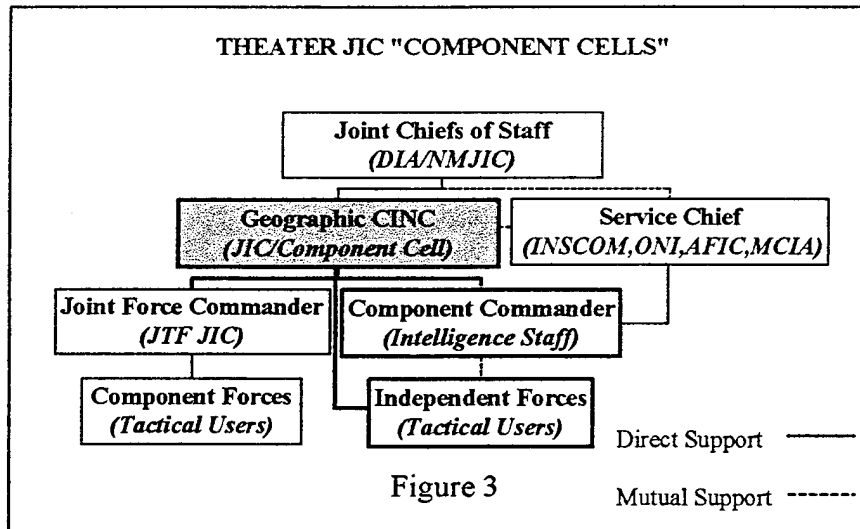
THEATER JIC "COMPONENT CELLS"

Joint Chiefs of Staff
(DIA/NMJIC)

Geographic CINC
(JIC/Component Cell)

Service Chief
(INSCOM,ONI,AFIC,MCIA)

Joint Force Commander
(JTF JIC)

Component Commander
(Intelligence Staff)

Component Forces
(Tactical Users)

Independent Forces
(Tactical Users)

Direct Support

Figure 3

Mutual Support